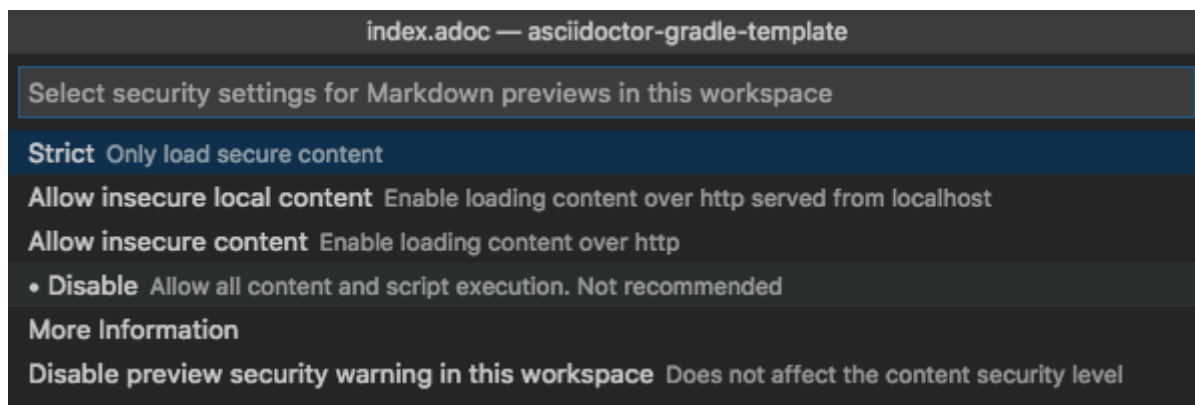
index.adoc — asciidoctor-gradle-template

Select security settings for Markdown previews in this workspace

Strict Only load secure content

Allow insecure local content Enable loading content over http served from localhost

Allow insecure content Enable loading content over http

• Disable Allow all content and script execution. Not recommended

More Information

Disable preview security warning in this workspace Does not affect the content security level